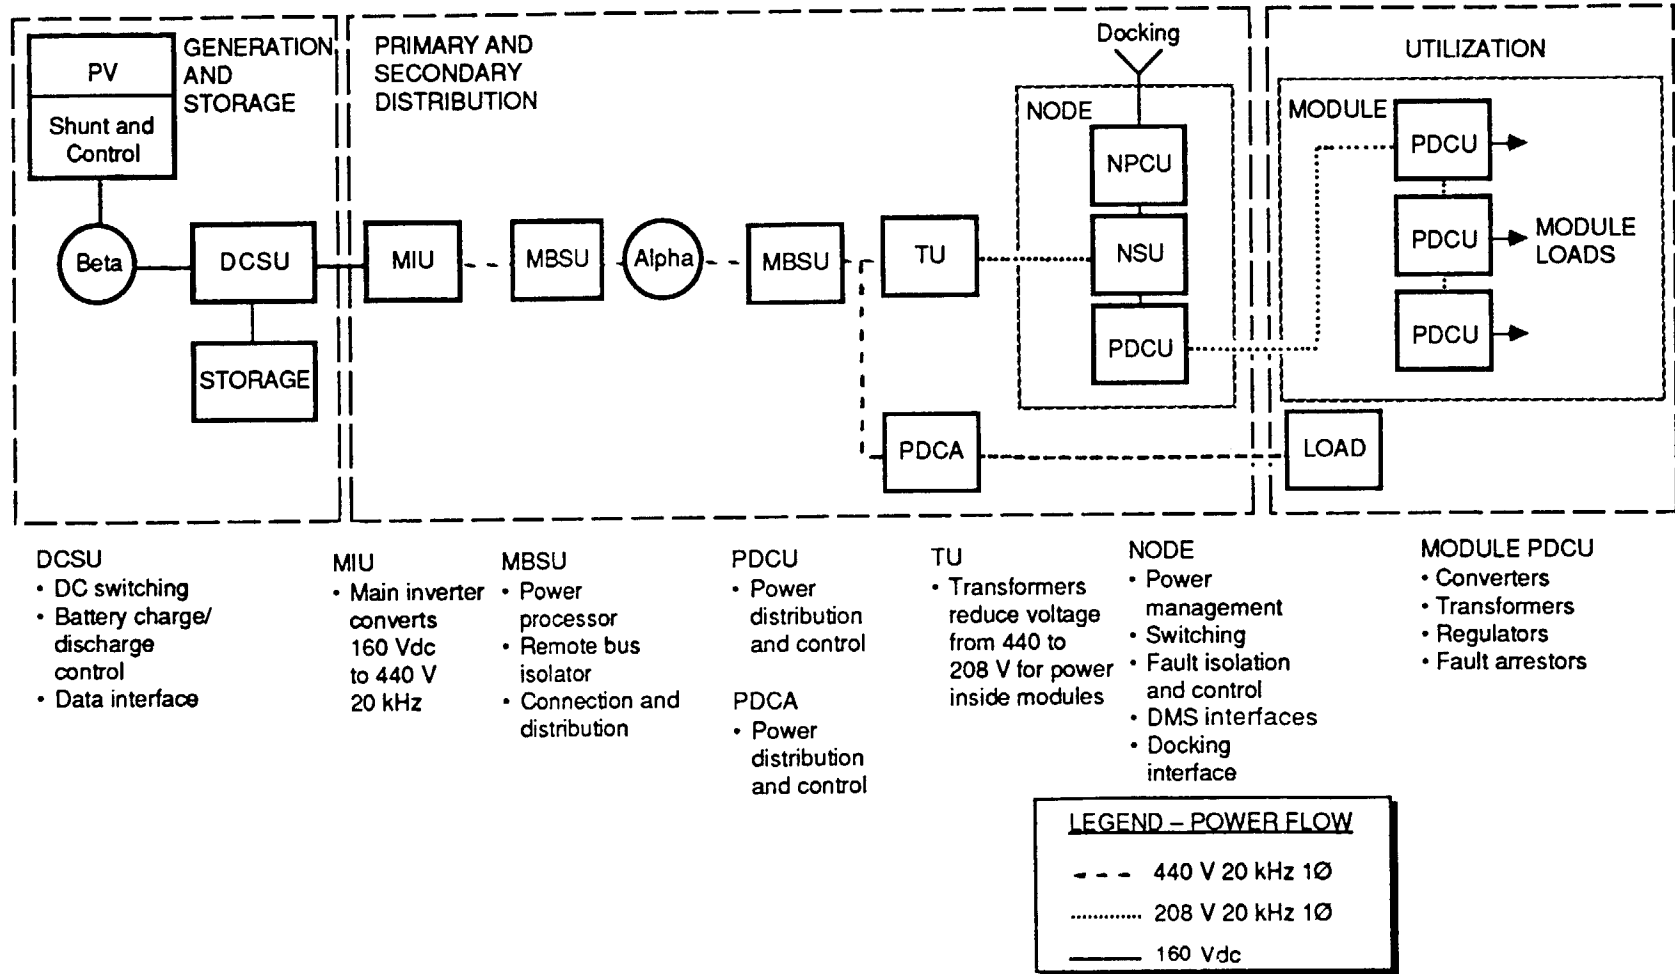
PV

Shunt and Control

GENERATION AND STORAGE

PRIMARY AND SECONDARY DISTRIBUTION

Docking

UTILIZATION

NODE

MODULE

NPCU

PDCU

Beta

DCSU

MIU

MBSU

Alpha

MBSU

TU

NSU

PDCU

MODULE LOADS

PDCU

PDCU

STORAGE

PDCA

LOAD

DCSU
• DC switching
• Battery charge/ discharge control
• Data interface

MIU
• Main inverter converts 160 Vdc to 440 V 20 kHz

MBSU
• Power processor
• Remote bus isolator
• Connection and distribution

PDCU
• Power distribution and control

PDCA
• Power distribution and control

TU
• Transformers reduce voltage from 440 to 208 V for power inside modules

NODE
• Power management
• Switching
• Fault isolation and control
• DMS interfaces
• Docking interface

MODULE PDCU
• Converters
• Transformers
• Regulators
• Fault arrestors

LEGEND – POWER FLOW
440 V 20 kHz 1Ø
208 V 20 kHz 1Ø
160 Vdc